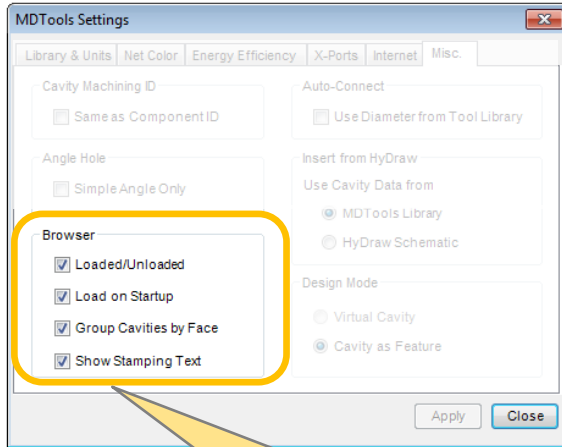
MDTools Settings

Library & Units | Net Color | Energy Efficiency | X-Ports | Internet | Misc.

Cavity Machining ID

Same as Component ID

Auto-Connect

Use Diameter from Tool Library

Angle Hole

Simple Angle Only

Insert from HyDraw

Use Cavity Data from

MDTools Library

HyDraw Schematic

Browser

Loaded/Unloaded

Load on Startup

Group Cavities by Face

Show Stamping Text

Design Mode

Virtual Cavity

Cavity as Feature

Apply

Close